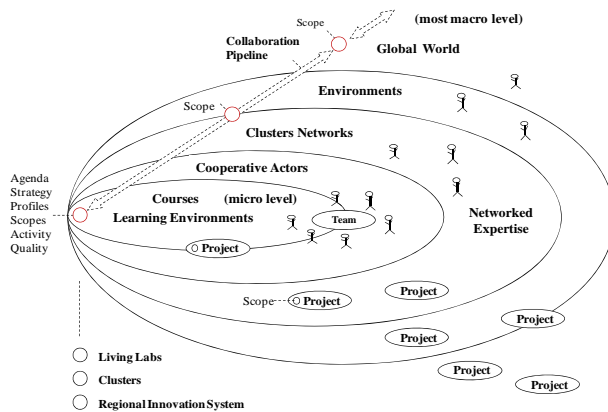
Scope

(most macro level)

Collaboration Pipeline

Global World

Environments

Scope

Clusters Networks

Cooperative Actors

Agenda
Strategy
Profiles
Scopes
Activity
Quality

Courses (micro level)

Learning Environments

Team

Networked Expertise

Project

Scope Project

Project

Project

Project

Project

Project

Living Labs

Clusters

Regional Innovation System